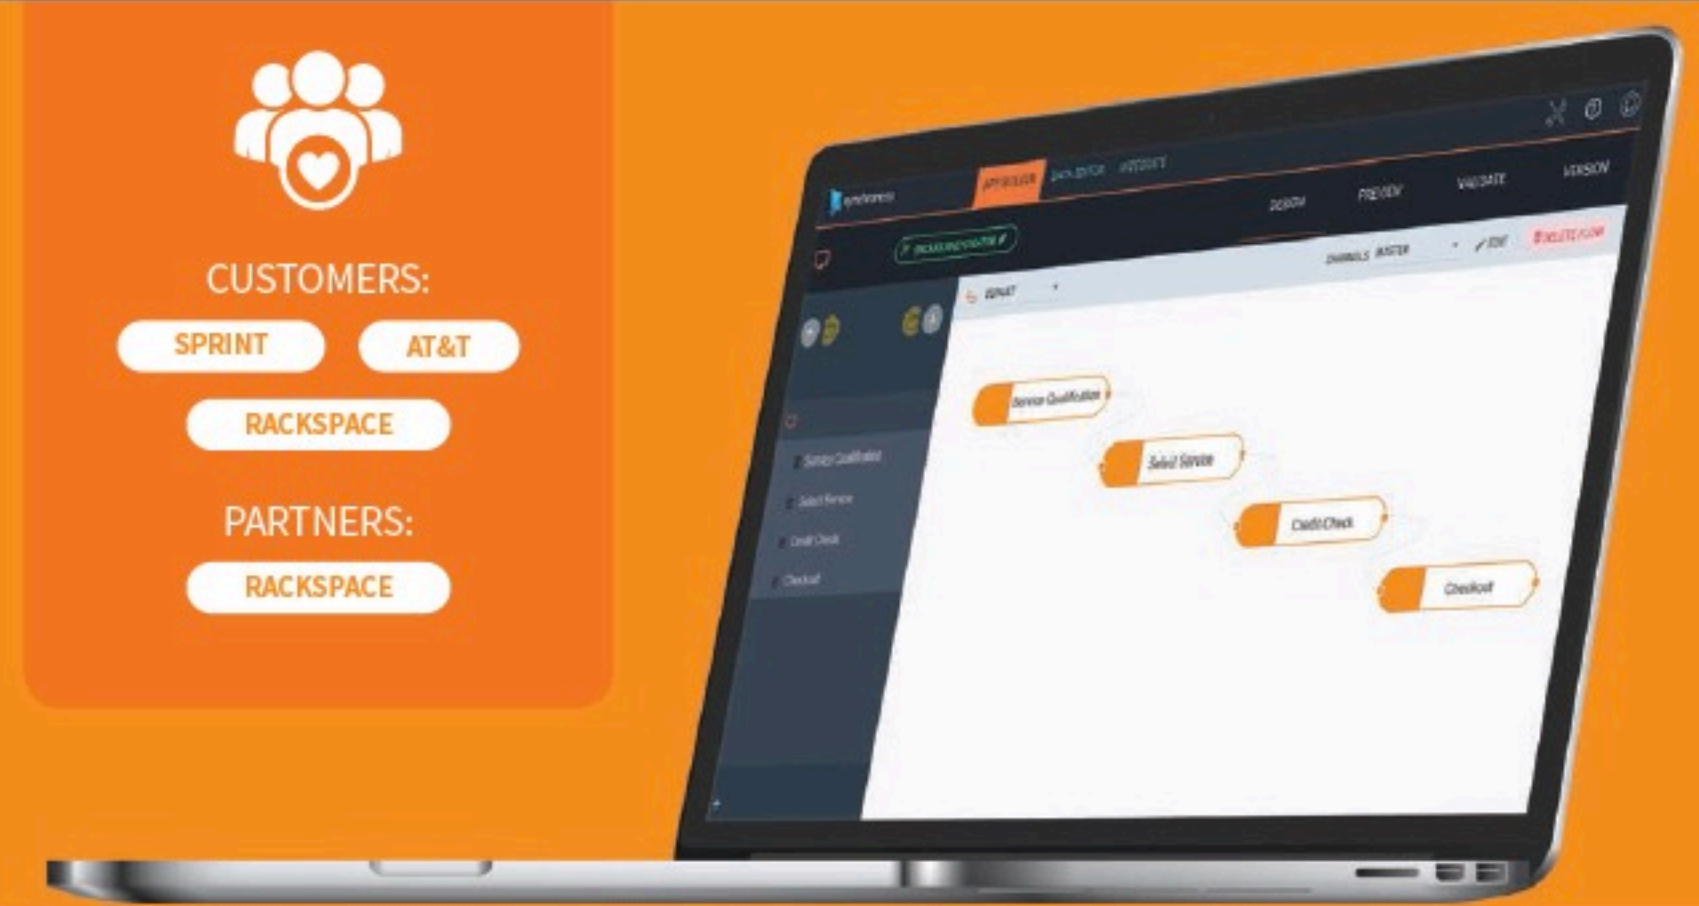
CUSTOMERS:
SPRINT
AT&T
RACKSPACE
PARTNERS:
RACKSPACE

synchronoss
APP BUILDER
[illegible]
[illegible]
DESIGN
PREVIEW
VALIDATE
VERSION
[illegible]
CHANNELS
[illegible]
EDIT
DELETE FLOW
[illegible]
Service Qualification
Select Service
Credit Check
Checkout
Service Qualification
Select Service
Credit Check
Checkout